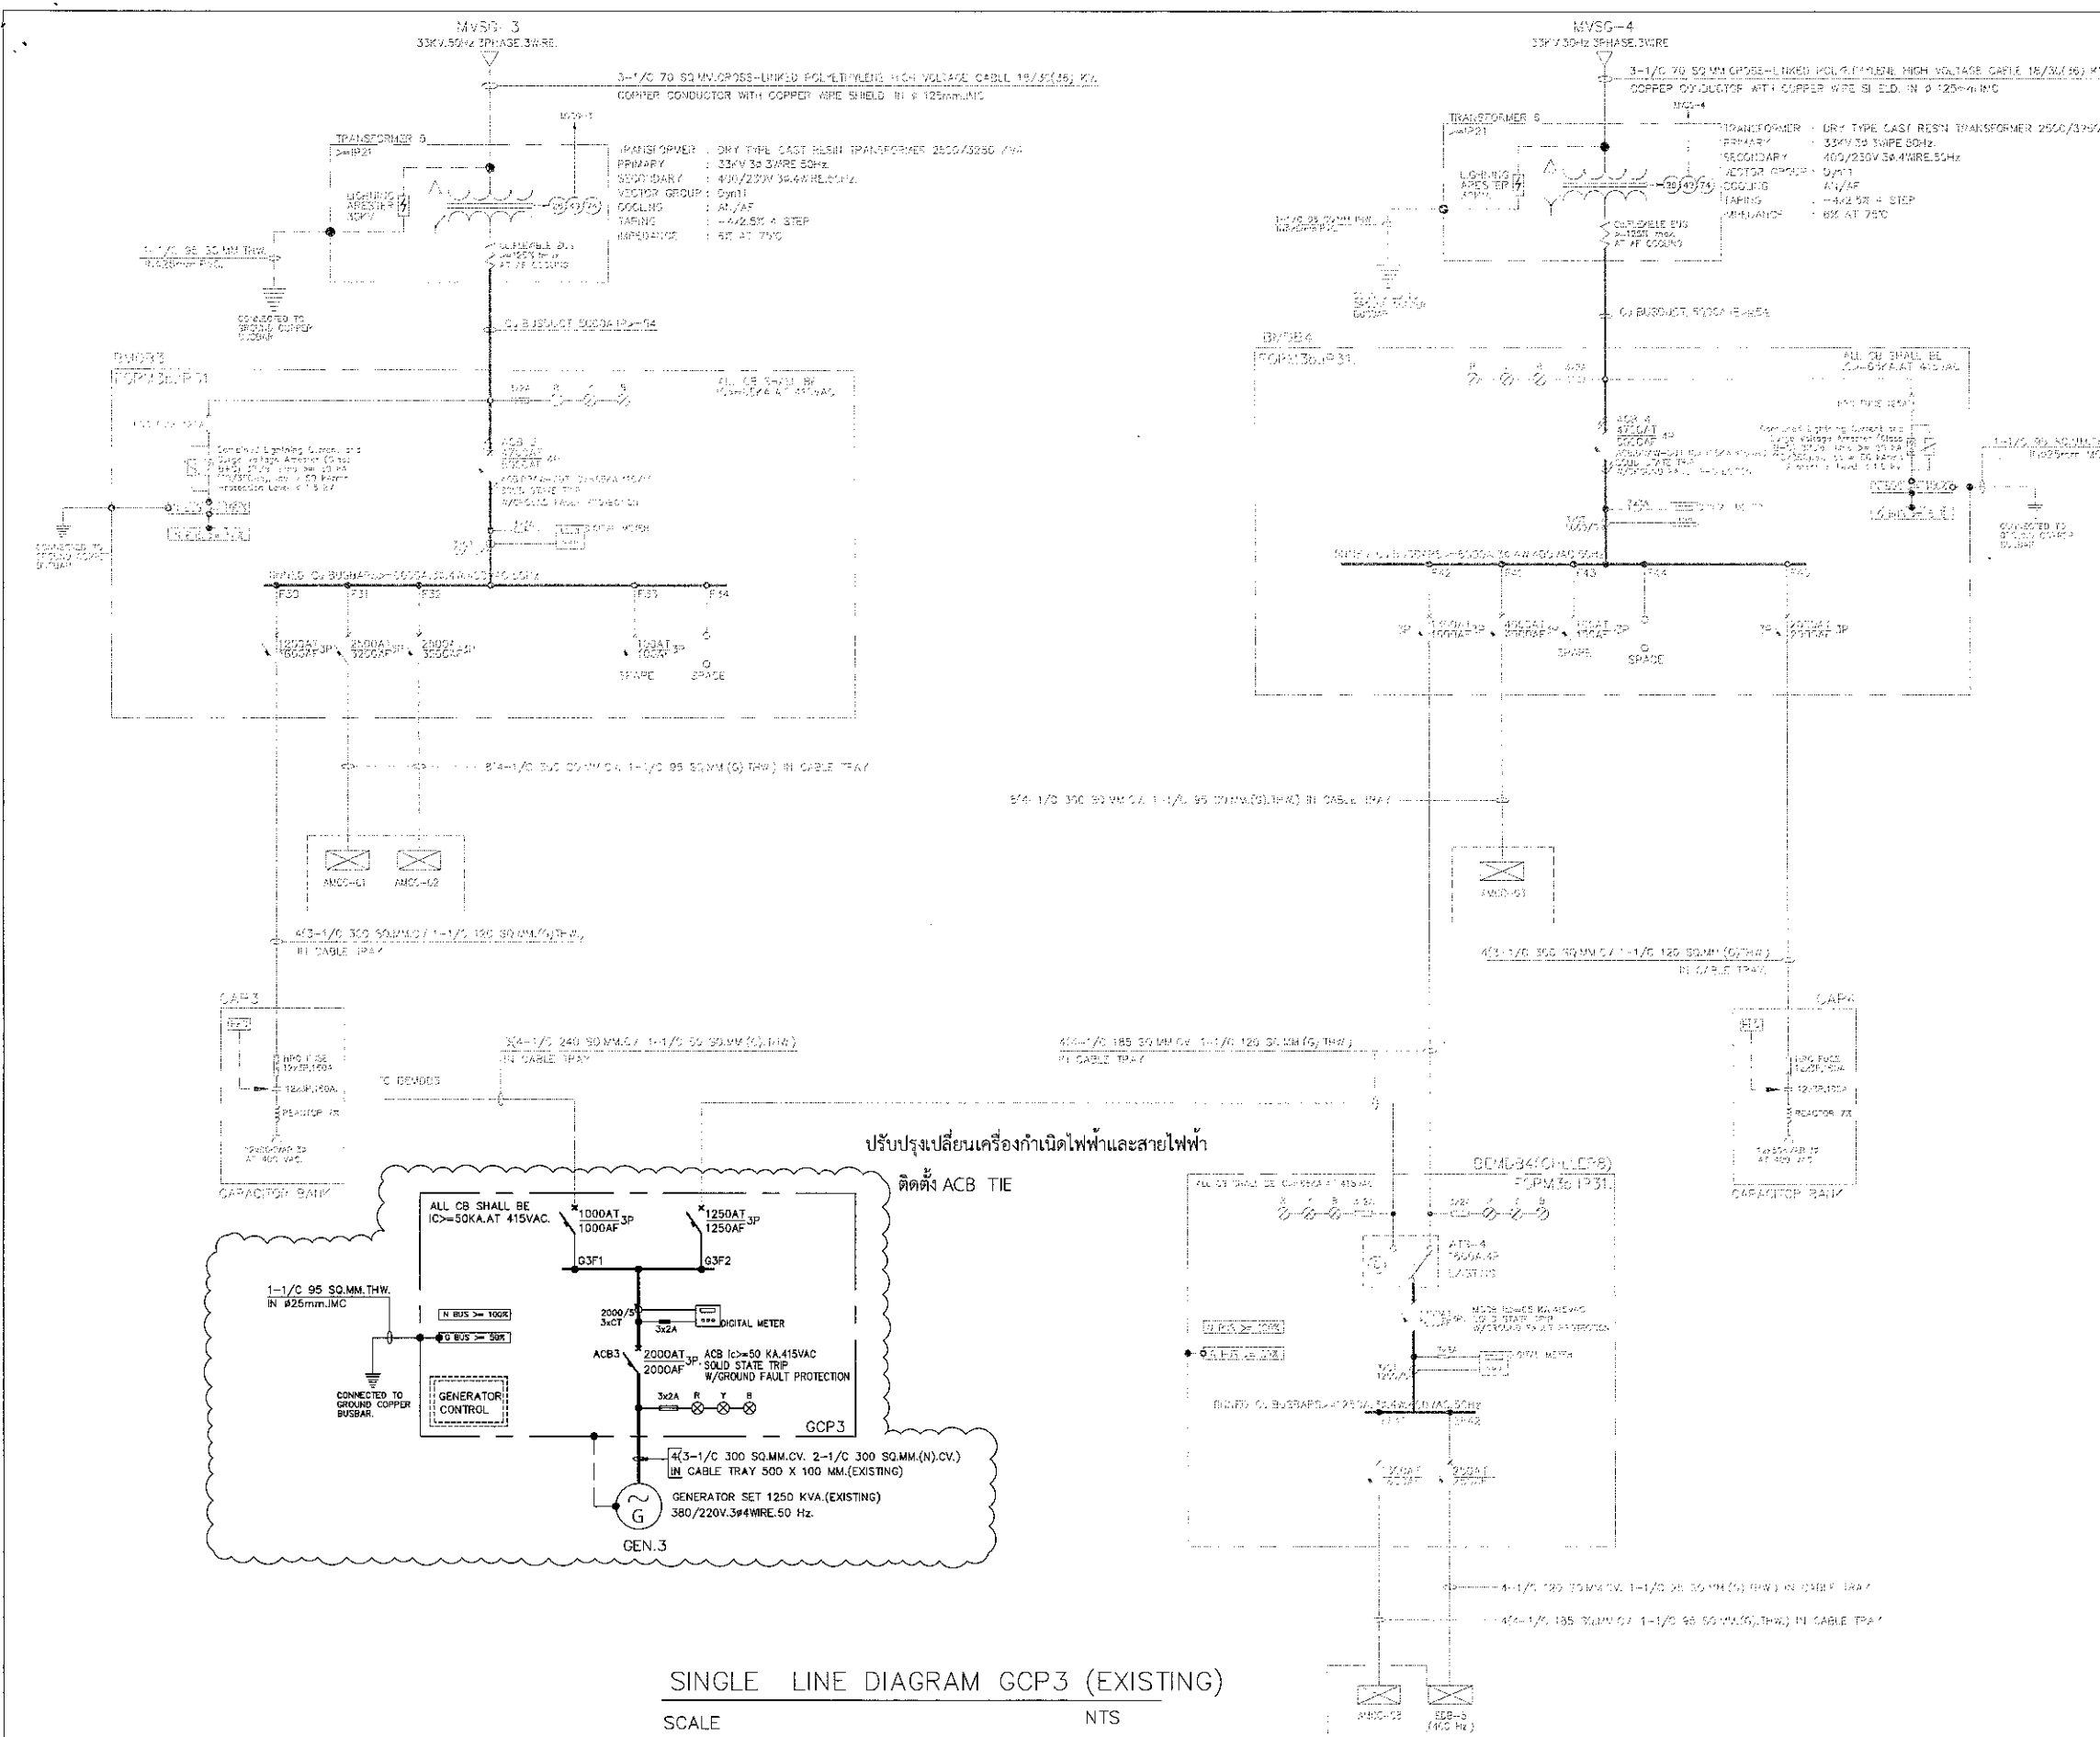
MVSG-3
33KV.50Hz 3PHASE.3WIRE

3-1/C 70 SQ.MM.CROSS-LINKED POLYETHYLENE HIGH VOLTAGE CABLE 18/30(36) KV.
COPPER CONDUCTOR WITH COPPER WIRE SHIELD IN ø 125mm.IMC

TRANSFORMER 6
TRANSFORMER : DRY TYPE CAST RESIN TRANSFORMER 2500/3250 KVA
PRIMARY : 33KV 3ø 3WIRE 50Hz
SECONDARY : 400/230V 3ø.4WIRE.50Hz
VECTOR GROUP : Dyn11
COOLING : AN/AF
TAPING : ±4x2.5% 4 STEP
IMPEDANCE : 6% AT 75°C

LIGHTNING ARESTER 30KV

1-1/C 95 SQ.MM.THW IN ø25mm.IMC

CONNECTED TO GROUND COPPER BUSBAR

Cu BUSDUCT 5000A IP=54

ALL CB SHALL BE IC>=50KA AT 415VAC

ACB 3

Cu BUSBAR 5000A 3ø.4W.400VAC.50Hz
F30 F31 F32 F33 F34
1200AT 1600AF 3P
2500AT 3250AF 3P
2500AT 3250AF 3P
100AT 100AF 3P
SPARE SPACE

8(4-1/C 300 SQ.MM.CV. 1-1/C 95 SQ.MM.(G) THW) IN CABLE TRAY

AMCC-61 AMCC-62

4(3-1/C 300 SQ.MM.CV. 1-1/C 120 SQ.MM.(G)THW)
IN CABLE TRAY

CAP3
HRC FUSE
12x3P,160A
REACTOR 7%
CAPACITOR BANK

5(4-1/C 240 SQ.MM.CV. 1-1/C 50 SQ.MM.(G) THW)
IN CABLE TRAY

TO DEMDB3

ปรับปรุงเปลี่ยนเครื่องกำเนิดไฟฟ้าและสายไฟฟ้า
ติดตั้ง ACB TIE

ALL CB SHALL BE IC>=50KA.AT 415VAC.
1000AT 1000AF 3P
1250AT 1250AF 3P
G3F1 G3F2
2000/5 3xCT
3x2A
DIGITAL METER
N BUS >= 100%
G BUS >= 50%
1-1/C 95 SQ.MM.THW. IN ø25mm.IMC
CONNECTED TO GROUND COPPER BUSBAR.
GENERATOR CONTROL
ACB3
2000AT 2000AF 3P
ACB Ic>=50 KA.415VAC SOLID STATE TRIP W/GROUND FAULT PROTECTION
3x2A R Y B
GCP3
4(3-1/C 300 SQ.MM.CV. 2-1/C 300 SQ.MM.(N).CV.)
IN CABLE TRAY 500 X 100 MM.(EXISTING)
GENERATOR SET 1250 KVA.(EXISTING)
380/220V.3ø4WIRE.50 Hz.
G
GEN.3

MVSG-4
33KV.50Hz 3PHASE.3WIRE

3-1/C 70 SQ.MM.CROSS-LINKED POLYETHYLENE HIGH VOLTAGE CABLE 18/30(36) KV
COPPER CONDUCTOR WITH COPPER WIRE SHIELD IN ø 125mm.IMC

TRANSFORMER 6
TRANSFORMER : DRY TYPE CAST RESIN TRANSFORMER 2500/3250
PRIMARY : 33KV 3ø 3WIRE 50Hz
SECONDARY : 400/230V 3ø.4WIRE.50Hz
VECTOR GROUP : Dyn11
COOLING : AN/AF
TAPING : ±4x2.5% 4 STEP
IMPEDANCE : 6% AT 75°C

Cu BUSDUCT 5000A IP=54

ALL CB SHALL BE IC>=50KA AT 415VAC

ACB 4

F42 F43 F44 F45
SPARE SPACE

8(4-1/C 300 SQ.MM.CV. 1-1/C 95 SQ.MM.(G).THW) IN CABLE TRAY

AMCC-63

4(3-1/C 300 SQ.MM.CV. 1-1/C 120 SQ.MM.(G)THW)
IN CABLE TRAY

4(4-1/C 185 SQ.MM.CV. 1-1/C 120 SQ.MM.(G) THW)
IN CABLE TRAY

CAP4
HRC FUSE
12x3P,160A
REACTOR 7%
CAPACITOR BANK

DEMDB4(GHLEB8)
FORM 3b IP31
ALL CB SHALL BE IC>=50KA AT 415VAC
ATS-4
1600A.4P
(EXISTING)
DIGITAL METER
F41 F42

4-1/C 120 SQ.MM.CV. 1-1/C 50 SQ.MM.(G) THW) IN CABLE TRAY
4(4-1/C 185 SQ.MM.CV. 1-1/C 95 SQ.MM.(G).THW) IN CABLE TRAY

AMCC-S3 EDB-5

SINGLE LINE DIAGRAM GCP3 (EXISTING)
SCALE NTS